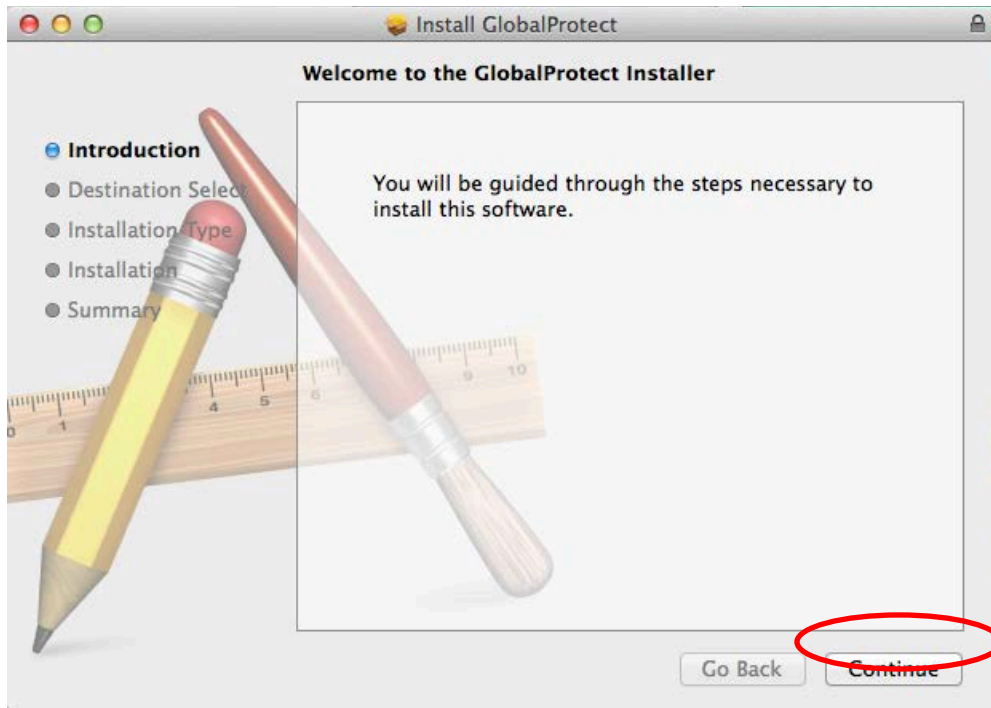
Install GlobalProtect

Welcome to the GlobalProtect Installer

Introduction
Destination Select
Installation Type
Installation
Summary

You will be guided through the steps necessary to install this software.

Go Back
Continue